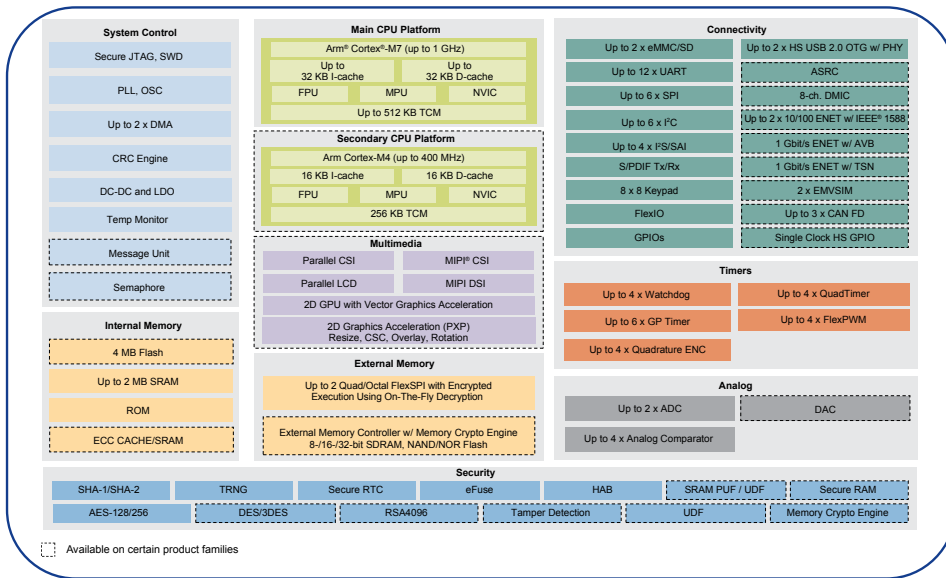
System Control

Secure JTAG, SWD

PLL, OSC

Up to 2 x DMA

CRC Engine

DC-DC and LDO

Temp Monitor

Message Unit

Semaphore

Internal Memory

4 MB Flash

Up to 2 MB SRAM

ROM

ECC CACHE/SRAM

Main CPU Platform

Arm® Cortex®-M7 (up to 1 GHz)

Up to 32 KB I-cache

Up to 32 KB D-cache

FPU

MPU

NVIC

Up to 512 KB TCM

Secondary CPU Platform

Arm Cortex-M4 (up to 400 MHz)

16 KB I-cache

16 KB D-cache

FPU

MPU

NVIC

256 KB TCM

Multimedia

Parallel CSI

MIPI® CSI

Parallel LCD

MIPI DSI

2D GPU with Vector Graphics Acceleration

2D Graphics Acceleration (PXP) Resize, CSC, Overlay, Rotation

External Memory

Up to 2 Quad/Octal FlexSPI with Encrypted Execution Using On-The-Fly Decryption

External Memory Controller w/ Memory Crypto Engine 8-/16-/32-bit SDRAM, NAND/NOR Flash

Connectivity

Up to 2 x eMMC/SD

Up to 2 x HS USB 2.0 OTG w/ PHY

Up to 12 x UART

ASRC

Up to 6 x SPI

8-ch. DMIC

Up to 6 x I²C

Up to 2 x 10/100 ENET w/ IEEE® 1588

Up to 4 x I²S/SAI

1 Gbit/s ENET w/ AVB

S/PDIF Tx/Rx

1 Gbit/s ENET w/ TSN

8 x 8 Keypad

2 x EMVSIM

FlexIO

Up to 3 x CAN FD

GPIOs

Single Clock HS GPIO

Timers

Up to 4 x Watchdog

Up to 4 x QuadTimer

Up to 6 x GP Timer

Up to 4 x FlexPWM

Up to 4 x Quadrature ENC

Analog

Up to 2 x ADC

DAC

Up to 4 x Analog Comparator

Security

SHA-1/SHA-2

TRNG

Secure RTC

eFuse

HAB

SRAM PUF / UDF

Secure RAM

AES-128/256

DES/3DES

RSA4096

Tamper Detection

UDF

Memory Crypto Engine

Available on certain product families